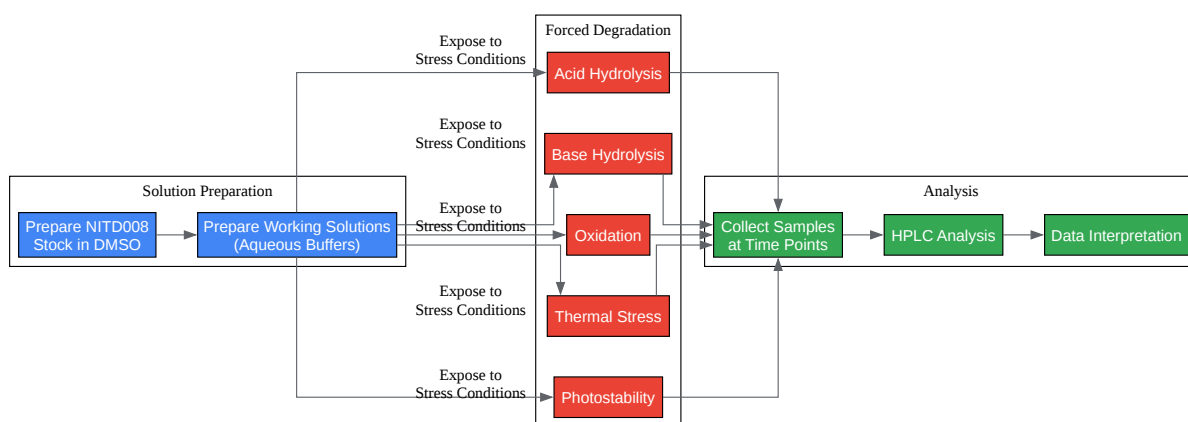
Forced Degradation

Expose to Stress Conditions

Acid Hydrolysis

Expose to Stress Conditions

Base Hydrolysis

Solution Preparation

Prepare NITD008 Stock in DMSO

Prepare Working Solutions (Aqueous Buffers)

Expose to Stress Conditions

Oxidation

Analysis

Collect Samples at Time Points

HPLC Analysis

Data Interpretation

Expose to Stress Conditions

Thermal Stress

Expose to Stress Conditions

Photostability